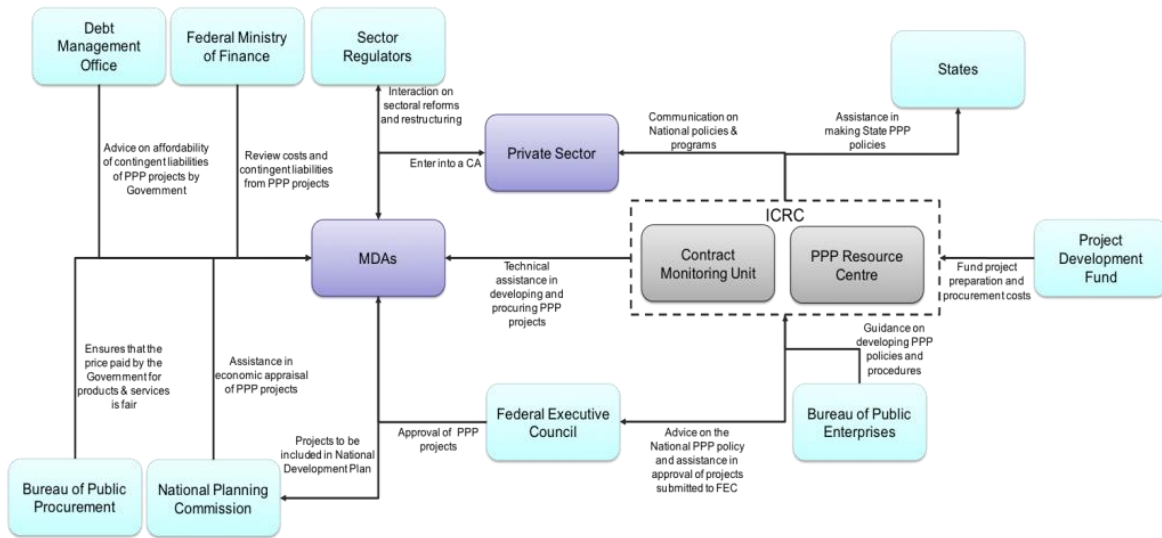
Debt Management Office

Federal Ministry of Finance

Sector Regulators

States

Interaction on sectoral reforms and restructuring

Communication on National policies & programs

Assistance in making State PPP policies

Advice on affordability of contingent liabilities of PPP projects by Government

Review costs and contingent liabilities from PPP projects

Enter into a CA

Private Sector

ICRC

MDAs

Contract Monitoring Unit

PPP Resource Centre

Project Development Fund

Technical assistance in developing and procuring PPP projects

Fund project preparation and procurement costs

Guidance on developing PPP policies and procedures

Ensures that the price paid by the Government for products & services is fair

Assistance in economic appraisal of PPP projects

Federal Executive Council

Bureau of Public Enterprises

Approval of PPP projects

Projects to be included in National Development Plan

Advice on the National PPP policy and assistance in approval of projects submitted to FEC

Bureau of Public Procurement

National Planning Commission